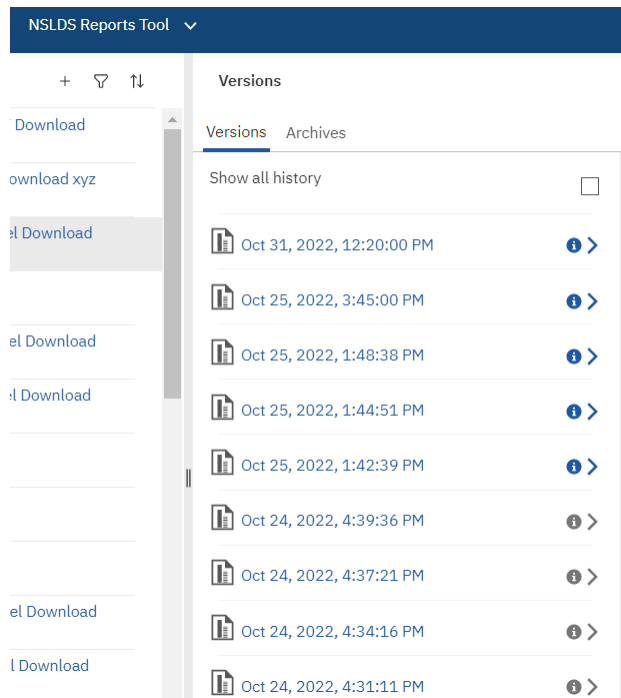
NSLDS Reports Tool

+

Download

ownload xyz

el Download

el Download

el Download

el Download

l Download

Versions

Versions Archives

Show all history

Oct 31, 2022, 12:20:00 PM

Oct 25, 2022, 3:45:00 PM

Oct 25, 2022, 1:48:38 PM

Oct 25, 2022, 1:44:51 PM

Oct 25, 2022, 1:42:39 PM

Oct 24, 2022, 4:39:36 PM

Oct 24, 2022, 4:37:21 PM

Oct 24, 2022, 4:34:16 PM

Oct 24, 2022, 4:31:11 PM